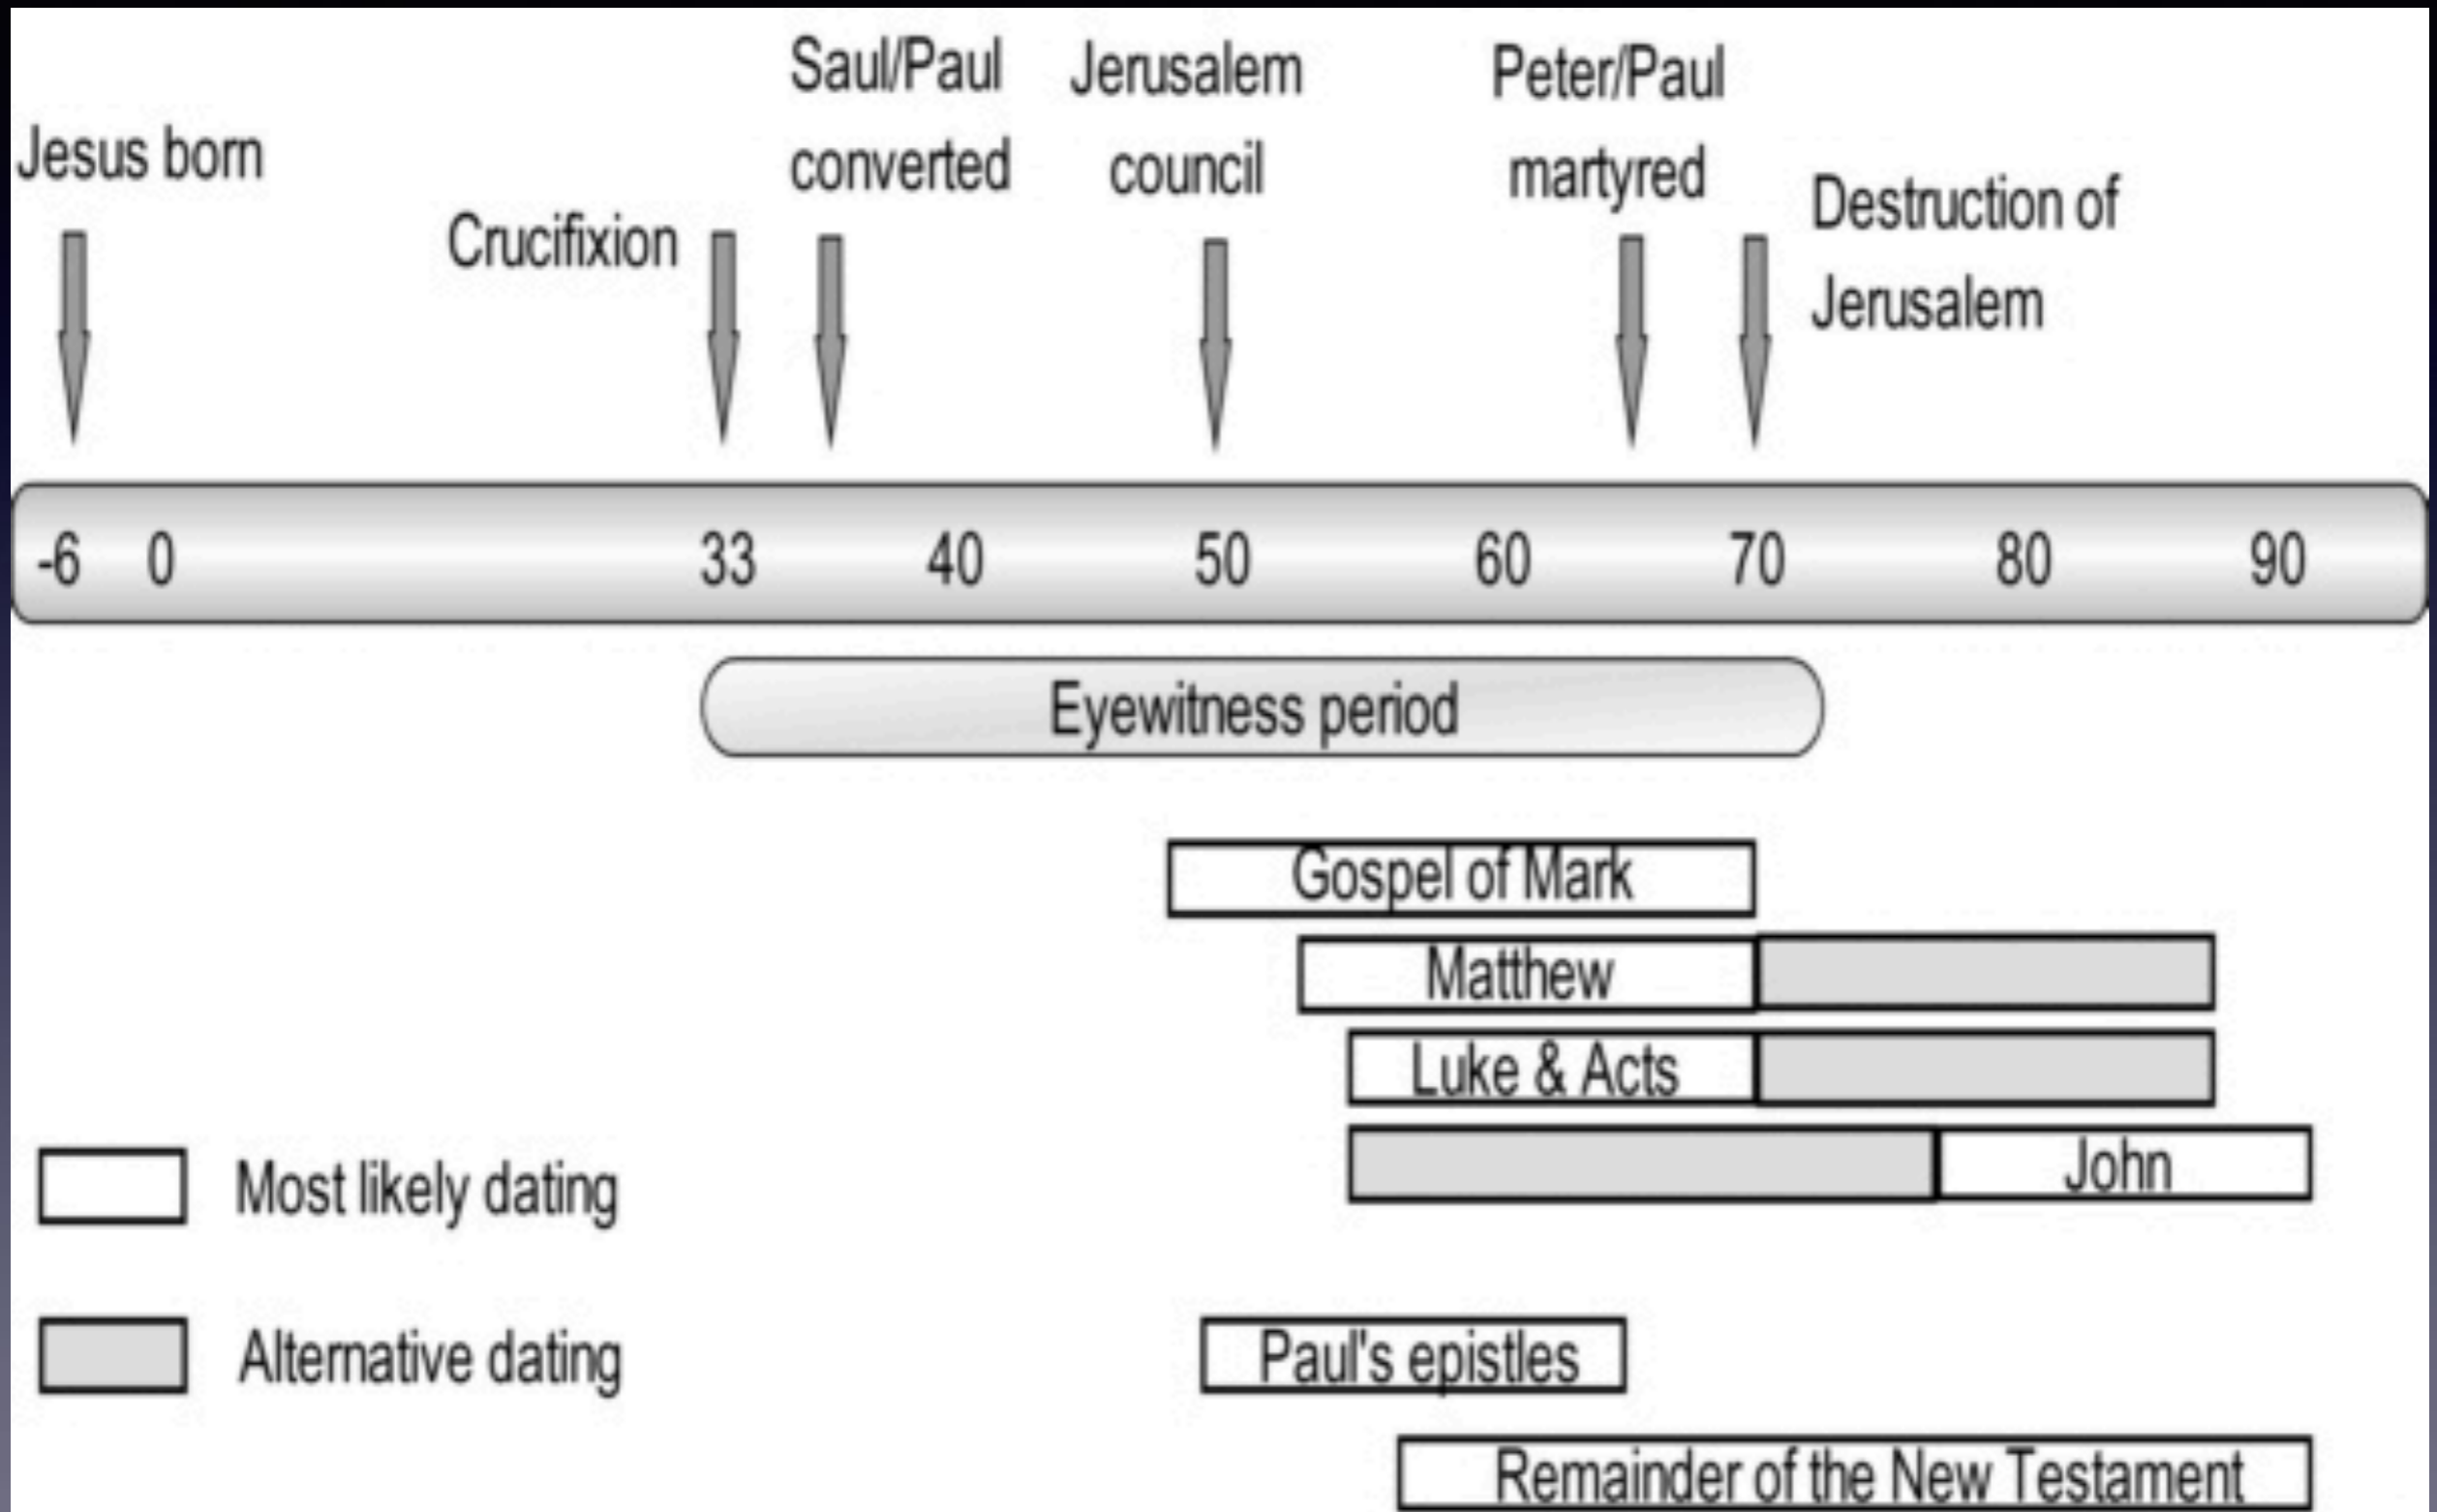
Jesus born

Crucifixion

Saul/Paul converted

Jerusalem council

Peter/Paul martyred

Destruction of Jerusalem

-6 0 33 40 50 60 70 80 90

Eyewitness period

Gospel of Mark

Matthew

Luke & Acts

John

Most likely dating

Alternative dating

Paul's epistles

Remainder of the New Testament